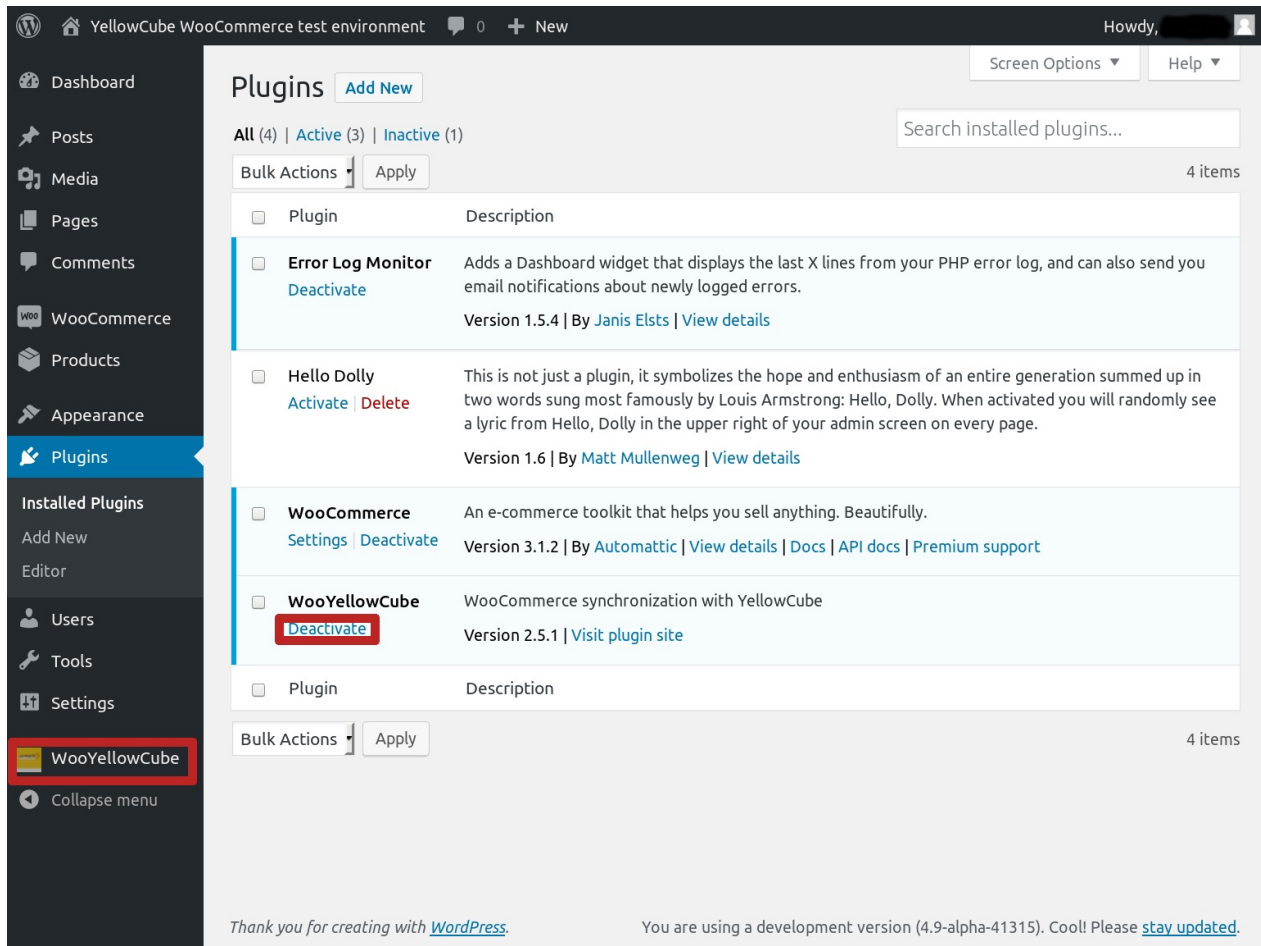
YellowCube WooCommerce test environment 0 + New

Howdy,

Dashboard
Posts
Media
Pages
Comments
WooCommerce
Products
Appearance
Plugins
Installed Plugins
Add New
Editor
Users
Tools
Settings
WooYellowCube
Collapse menu

Screen Options ▼ Help ▼

Plugins Add New

All (4) | Active (3) | Inactive (1)

Search installed plugins...

Bulk Actions Apply

4 items

| | Plugin | Description |
|---|---|---|
| | Error Log Monitor<br>Deactivate | Adds a Dashboard widget that displays the last X lines from your PHP error log, and can also send you email notifications about newly logged errors.<br>Version 1.5.4 \| By Janis Elsts \| View details |
| | Hello Dolly<br>Activate \| Delete | This is not just a plugin, it symbolizes the hope and enthusiasm of an entire generation summed up in two words sung most famously by Louis Armstrong: Hello, Dolly. When activated you will randomly see a lyric from Hello, Dolly in the upper right of your admin screen on every page.<br>Version 1.6 \| By Matt Mullenweg \| View details |
| | WooCommerce<br>Settings \| Deactivate | An e-commerce toolkit that helps you sell anything. Beautifully.<br>Version 3.1.2 \| By Automattic \| View details \| Docs \| API docs \| Premium support |
| | WooYellowCube<br>Deactivate | WooCommerce synchronization with YellowCube<br>Version 2.5.1 \| Visit plugin site |
| | Plugin | Description |

Bulk Actions Apply

4 items

Thank you for creating with WordPress.

You are using a development version (4.9-alpha-41315). Cool! Please stay updated.